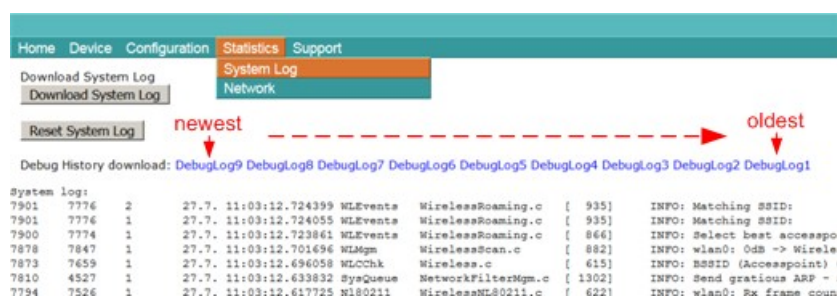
Home Device Configuration Statistics Support

System Log
Network

Download System Log
Download System Log

Reset System Log

newest

oldest

Debug History download: DebugLog9 DebugLog8 DebugLog7 DebugLog6 DebugLog5 DebugLog4 DebugLog3 DebugLog2 DebugLog1

System log:

| | | | | | | | |
|---|---|---|---|---|---|---|---|
| 7901 | 7776 | 2 | 27.7. 11:03:12.724399 | WLEvents | WirelessRoaming.c | [ 935] | INFO: Matching SSID: |
| 7901 | 7776 | 1 | 27.7. 11:03:12.724055 | WLEvents | WirelessRoaming.c | [ 935] | INFO: Matching SSID: |
| 7900 | 7774 | 1 | 27.7. 11:03:12.723861 | WLEvents | WirelessRoaming.c | [ 866] | INFO: Select best accesspo |
| 7878 | 7847 | 1 | 27.7. 11:03:12.701696 | WLMgm | WirelessScan.c | [ 882] | INFO: wlan0: 0dB -> Wirele |
| 7873 | 7659 | 1 | 27.7. 11:03:12.696058 | WLCChk | Wireless.c | [ 615] | INFO: BSSID (Accesspoint) |
| 7810 | 4527 | 1 | 27.7. 11:03:12.633832 | SysQueue | NetworkFilterMgm.c | [ 1302] | INFO: Send gratious ARP - |
| 7794 | 7526 | 1 | 27.7. 11:03:12.617725 | N180211 | WirelessNL80211.c | [ 622] | INFO: wlan0: Rx frame coun |